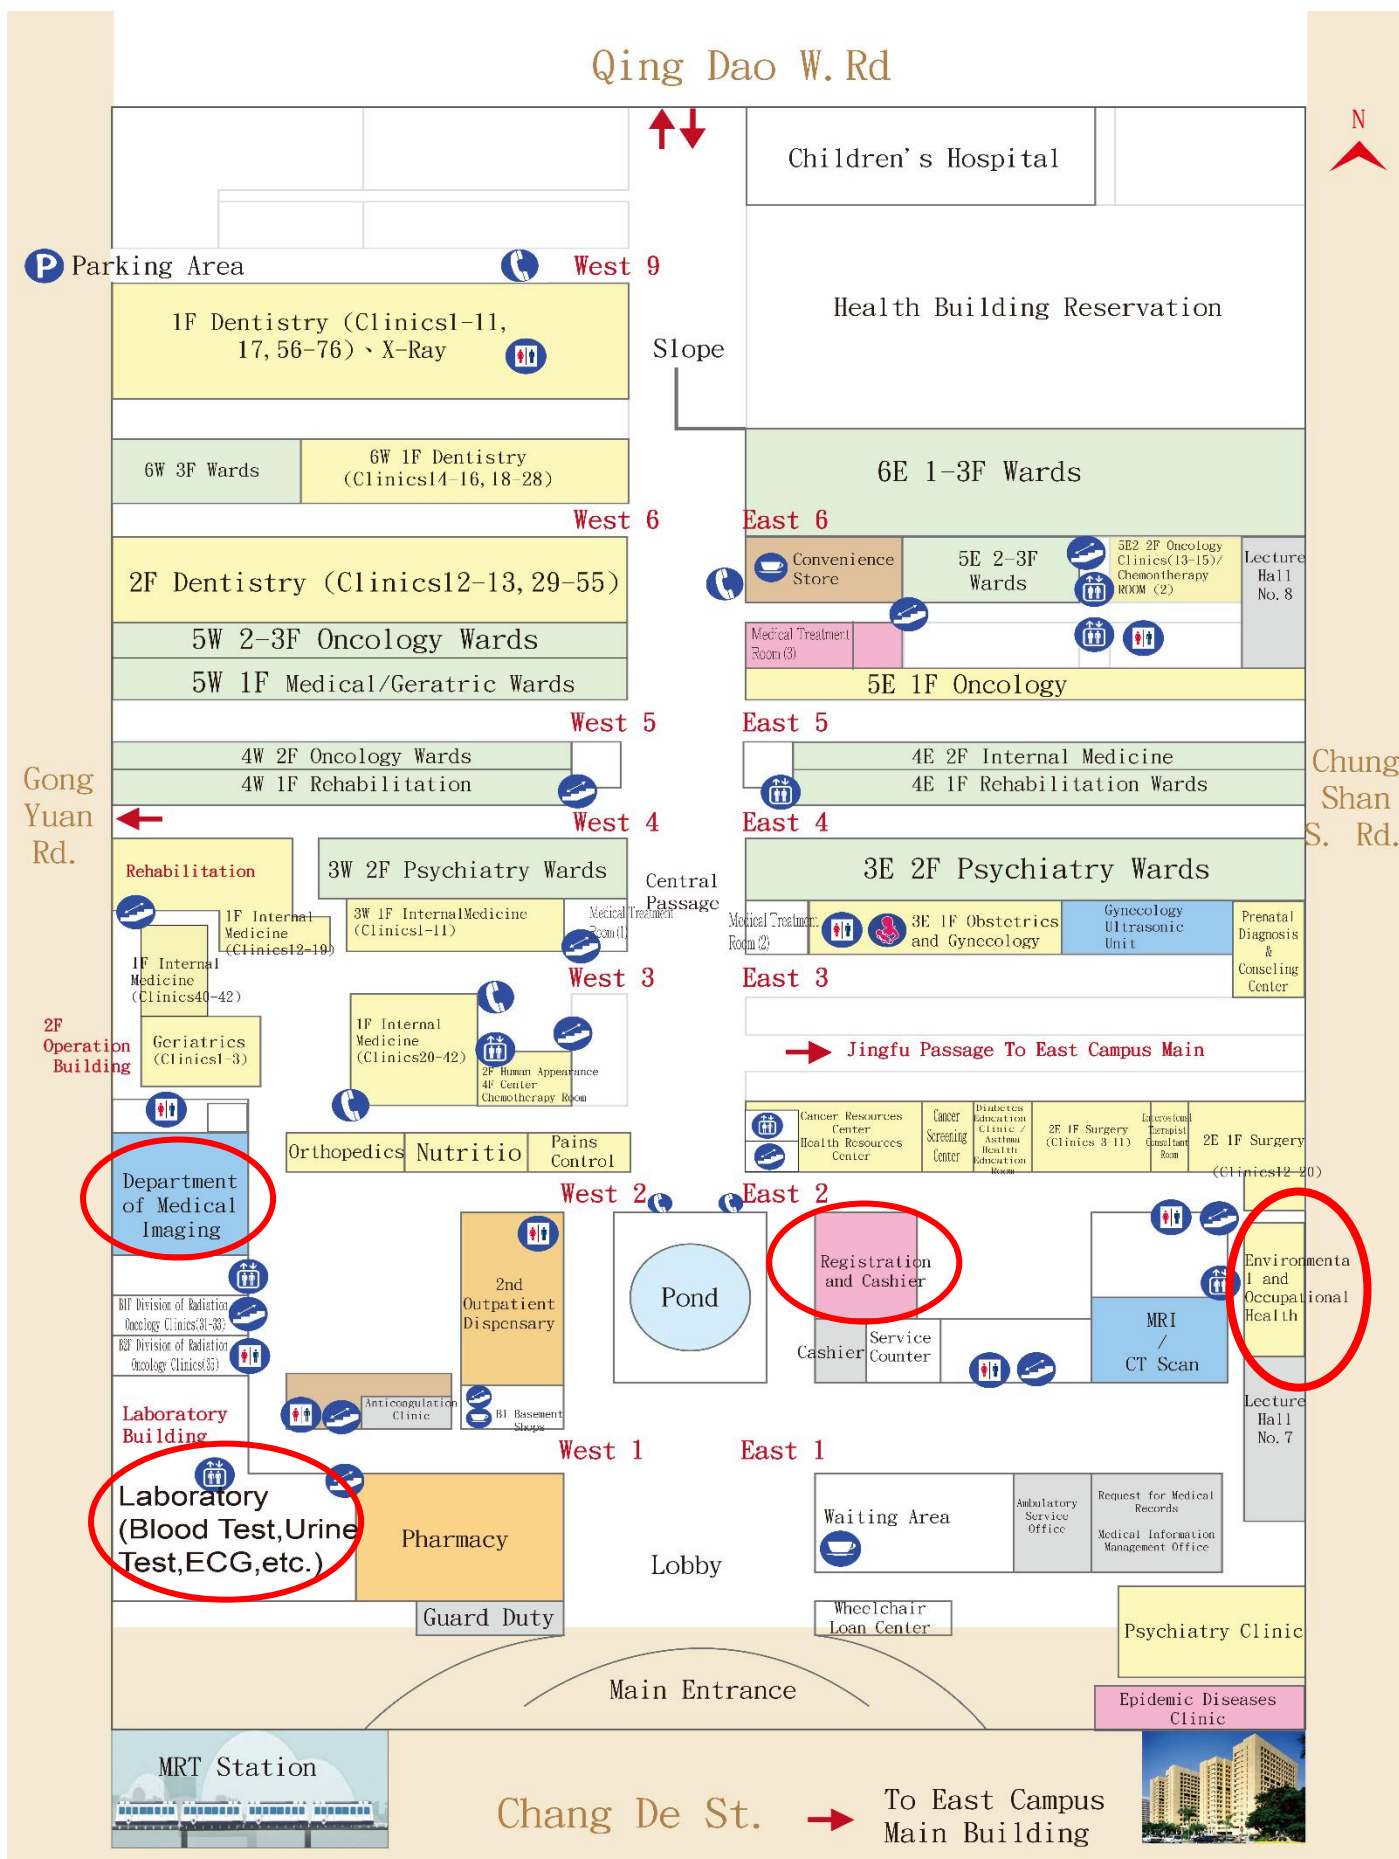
Qing Dao W. Rd

N

Children's Hospital

P Parking Area

West 9

1F Dentistry (Clinics1-11, 17, 56-76)、X-Ray

Slope

Health Building Reservation

6W 3F Wards

6W 1F Dentistry (Clinics14-16, 18-28)

6E 1-3F Wards

West 6

East 6

2F Dentistry (Clinics12-13, 29-55)

Convenience Store

5E 2-3F Wards

5E2 2F Oncology Clinics(13-15)/ Chemotherapy ROOM (2)

Lecture Hall No. 8

5W 2-3F Oncology Wards

Medical Treatment Room (3)

5W 1F Medical/Geratric Wards

5E 1F Oncology

West 5

East 5

4W 2F Oncology Wards

4E 2F Internal Medicine

4W 1F Rehabilitation

4E 1F Rehabilitation Wards

Gong Yuan Rd.

Chung Shan S. Rd.

West 4

East 4

Rehabilitation

3W 2F Psychiatry Wards

Central Passage

3E 2F Psychiatry Wards

1F Internal Medicine (Clinics12-19)

3W 1F InternalMedicine (Clinics1-11)

Medical Treatment Room (1)

Medical Treatment Room (2)

3E 1F Obstetrics and Gynecology

Gynecology Ultrasonic Unit

Prenatal Diagnosis & Conseling Center

1F Internal Medicine (Clinics40-42)

West 3

East 3

2F Operation Building

Geriatrics (Clinics1-3)

1F Internal Medicine (Clinics20-42)

2F Human Appearance 4F Center Chemotherapy Room

Jingfu Passage To East Campus Main

Orthopedics

Nutritio

Pains Control

Cancer Resources Center Health Resources Center

Cancer Screening Center

Diabetes Education Clinic / Asthma Health Education Room

2E 1F Surgery (Clinics 3-11)

Enterostomal Therapist Consultant Room

2E 1F Surgery (Clinics12-20)

Department of Medical Imaging

West 2

East 2

2nd Outpatient Dispensary

Pond

Registration and Cashier

Environmental and Occupational Health

B1F Division of Radiation Oncology Clinics(31-33)

B2F Division of Radiation Oncology Clinics(35)

Cashier

Service Counter

MRI / CT Scan

Laboratory Building

Anticoagulation Clinic

B1 Basement Shops

Lecture Hall No. 7

West 1

East 1

Laboratory (Blood Test,Urine Test,ECG,etc.)

Pharmacy

Lobby

Waiting Area

Ambulatory Service Office

Request for Medical Records

Medical Information Management Office

Guard Duty

Wheelchair Loan Center

Psychiatry Clinic

Main Entrance

Epidemic Diseases Clinic

MRT Station

Chang De St.

To East Campus Main Building